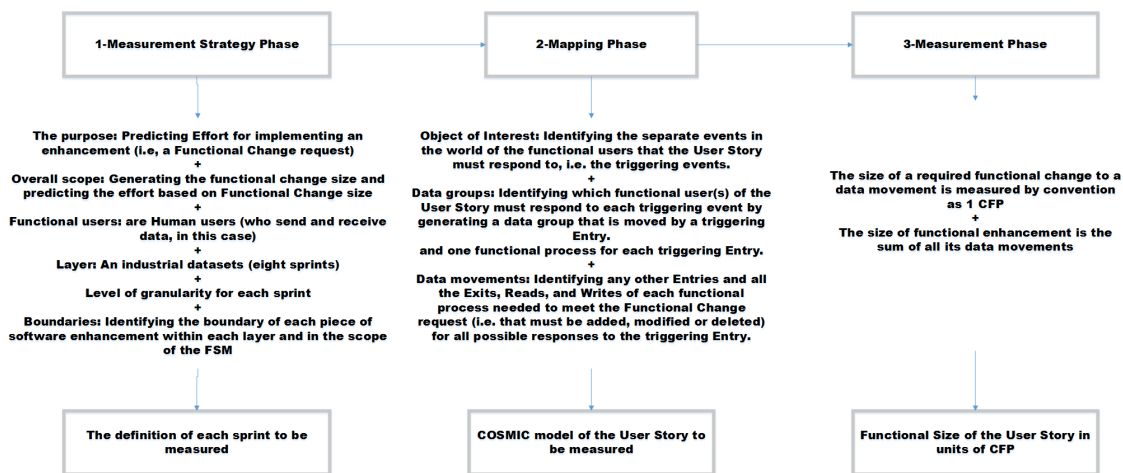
1-Measurement Strategy Phase

2-Mapping Phase

3-Measurement Phase

The purpose: Predicting Effort for implementing an enhancement (i.e, a Functional Change request)
+
Overall scope: Generating the functional change size and predicting the effort based on Functional Change size
+
Functional users: are Human users (who send and receive data, in this case)
+
Layer: An industrial datasets (eight sprints)
+
Level of granularity for each sprint
+
Boundaries: Identifying the boundary of each piece of software enhancement within each layer and in the scope of the FSM

Object of Interest: Identifying the separate events in the world of the functional users that the User Story must respond to, i.e. the triggering events.
+
Data groups: Identifying which functional user(s) of the User Story must respond to each triggering event by generating a data group that is moved by a triggering Entry.
and one functional process for each triggering Entry.
+
Data movements: Identifying any other Entries and all the Exits, Reads, and Writes of each functional process needed to meet the Functional Change request (i.e. that must be added, modified or deleted) for all possible responses to the triggering Entry.

The size of a required functional change to a data movement is measured by convention as 1 CFP
+
The size of functional enhancement is the sum of all its data movements

The definition of each sprint to be measured

COSMIC model of the User Story to be measured

Functional Size of the User Story in units of CFP